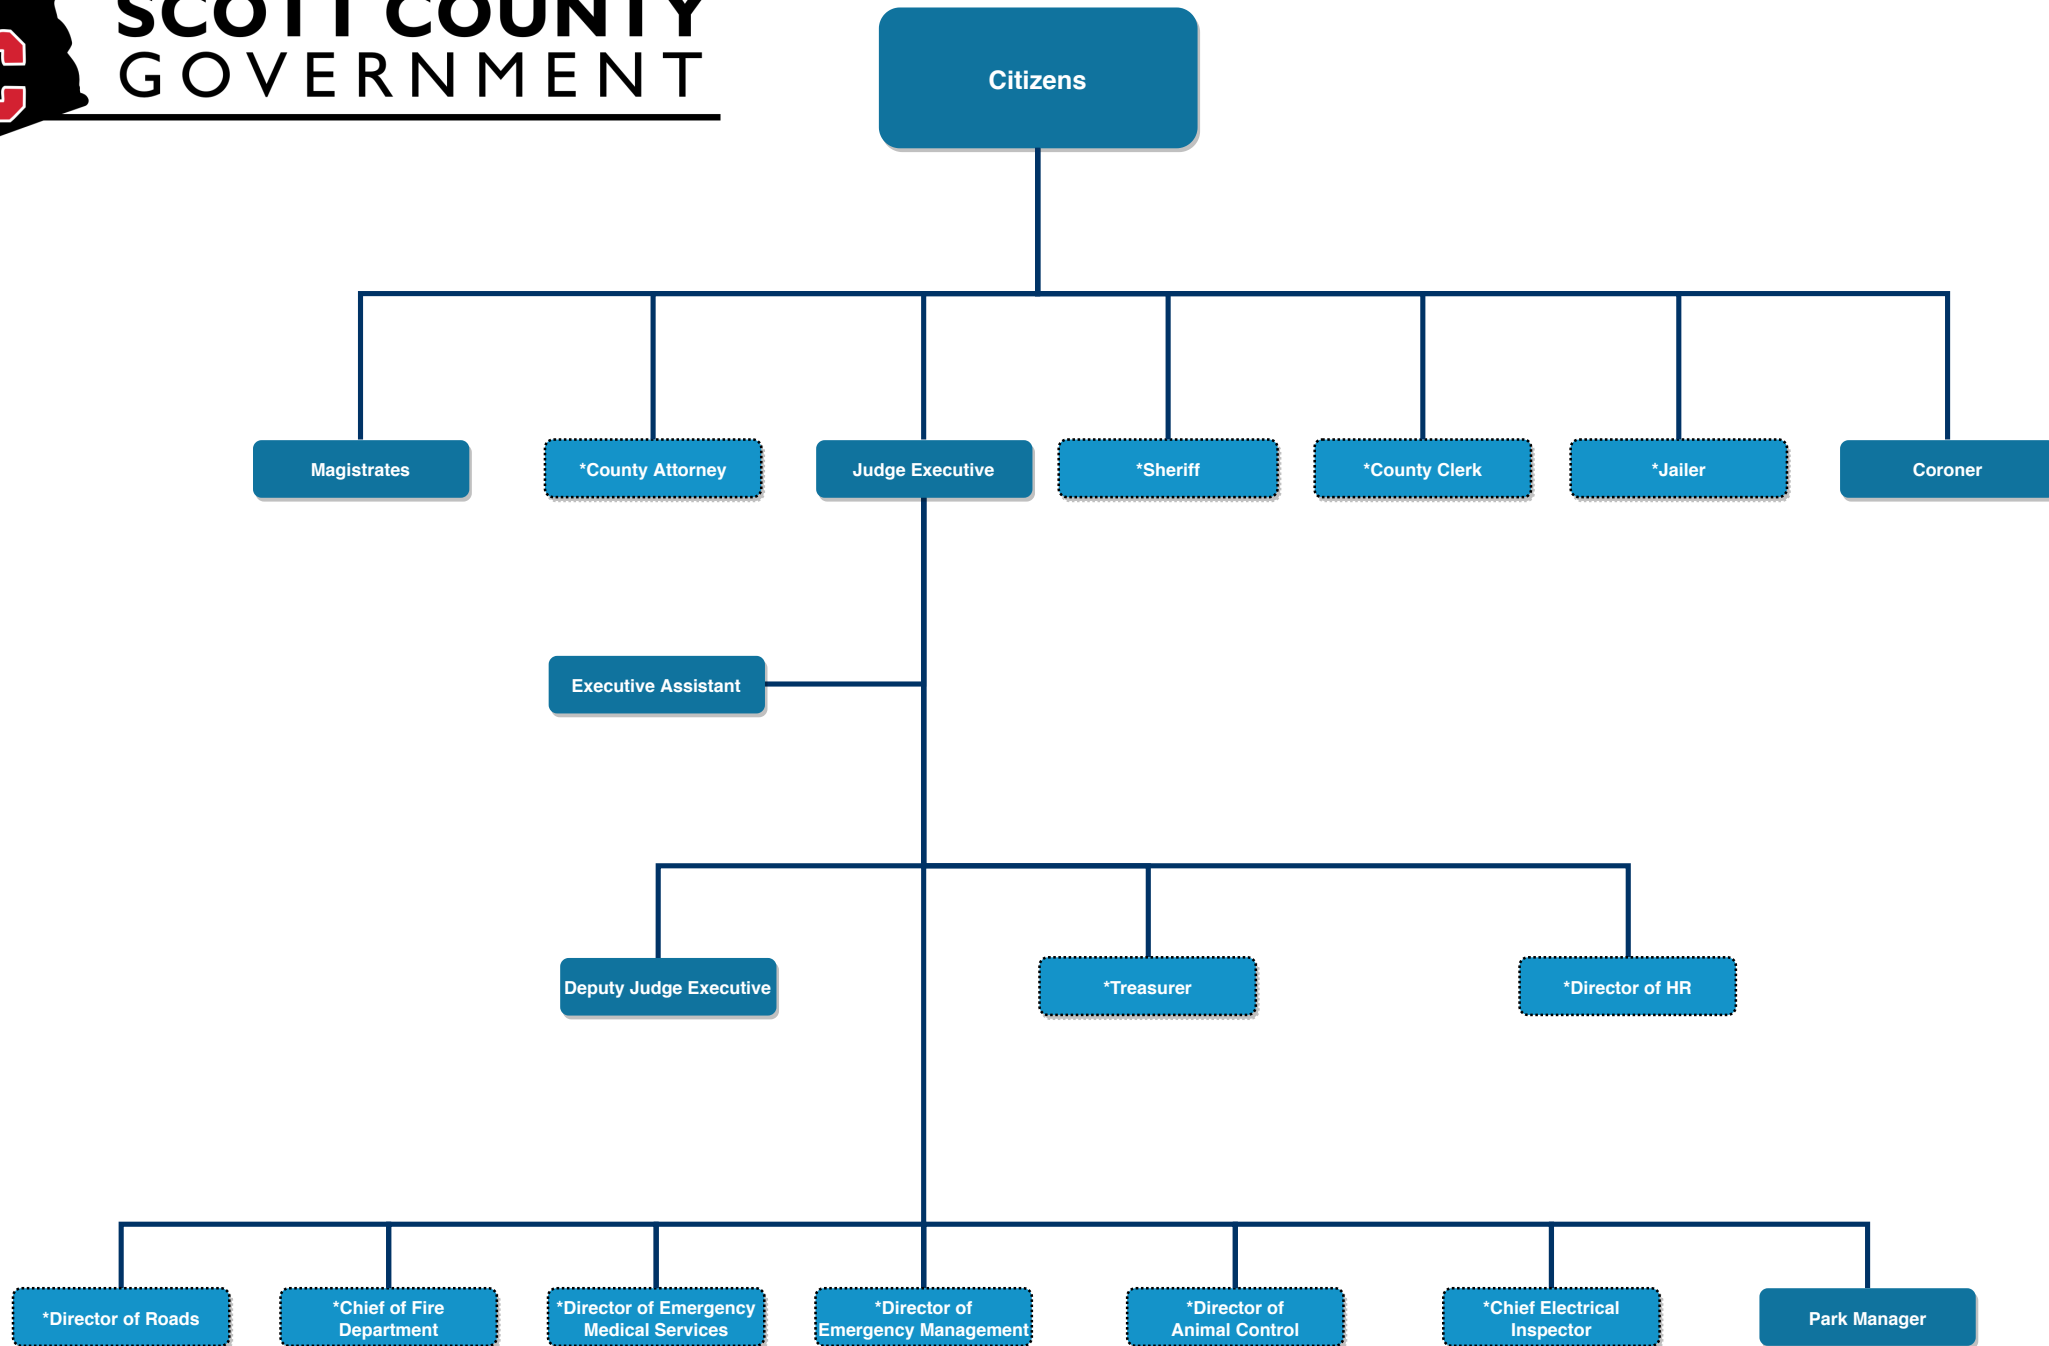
SCOTT COUNTY
GOVERNMENT

Citizens

Magistrates

*County Attorney

Judge Executive

*Sheriff

*County Clerk

*Jailer

Coroner

Executive Assistant

Deputy Judge Executive

*Treasurer

*Director of HR

*Director of Roads

*Chief of Fire Department

*Director of Emergency Medical Services

*Director of Emergency Management

*Director of Animal Control

*Chief Electrical Inspector

Park Manager